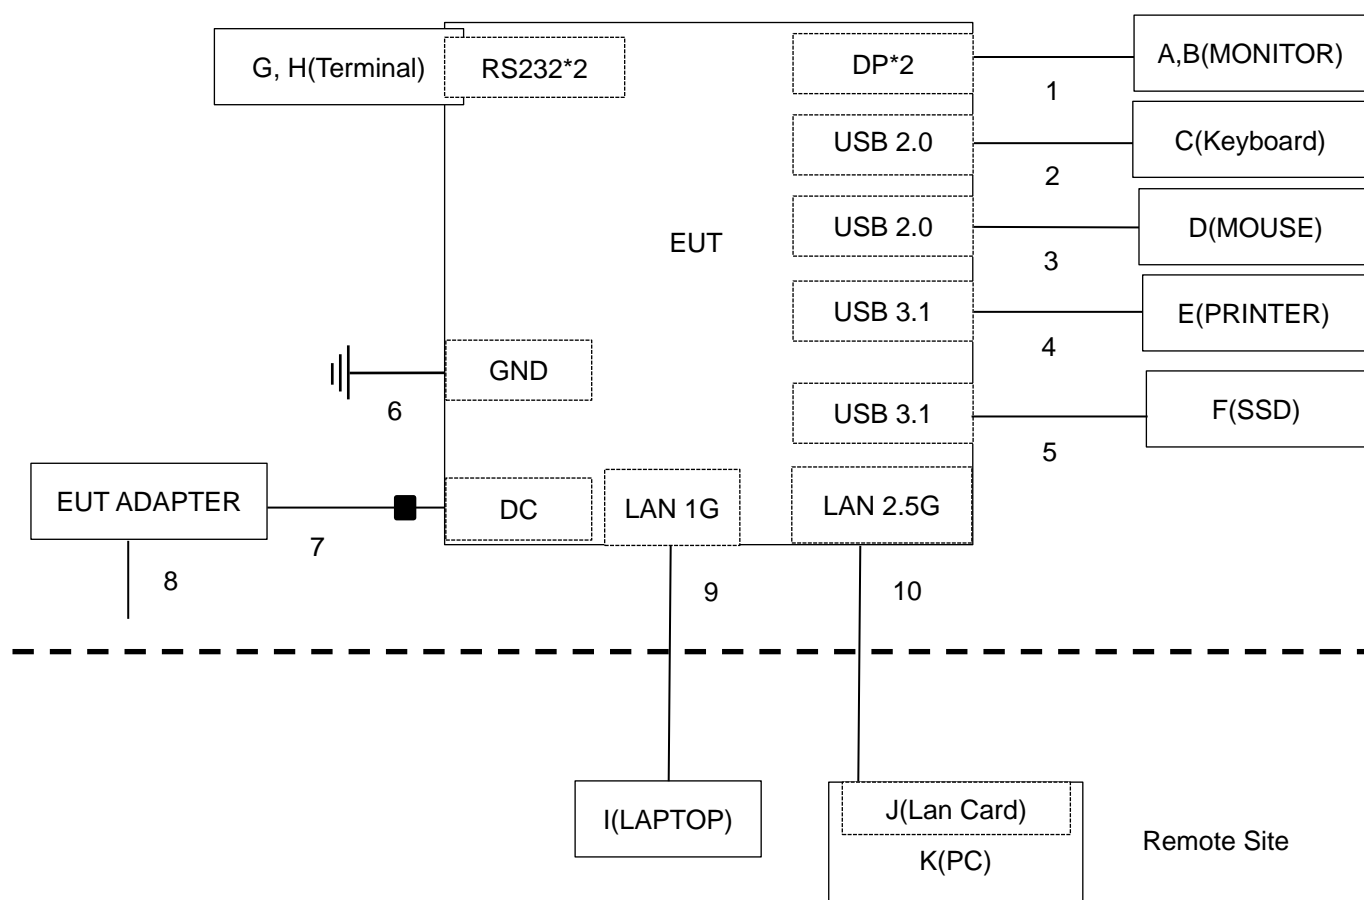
G, H(Terminal)
RS232*2
DP*2
A,B(MONITOR)
1
USB 2.0
C(Keyboard)
2
USB 2.0
D(MOUSE)
EUT
3
USB 3.1
E(PRINTER)
4
GND
6
USB 3.1
F(SSD)
5
EUT ADAPTER
DC
LAN 1G
LAN 2.5G
7
8
9
10
I(LAPTOP)
J(Lan Card)
K(PC)
Remote Site